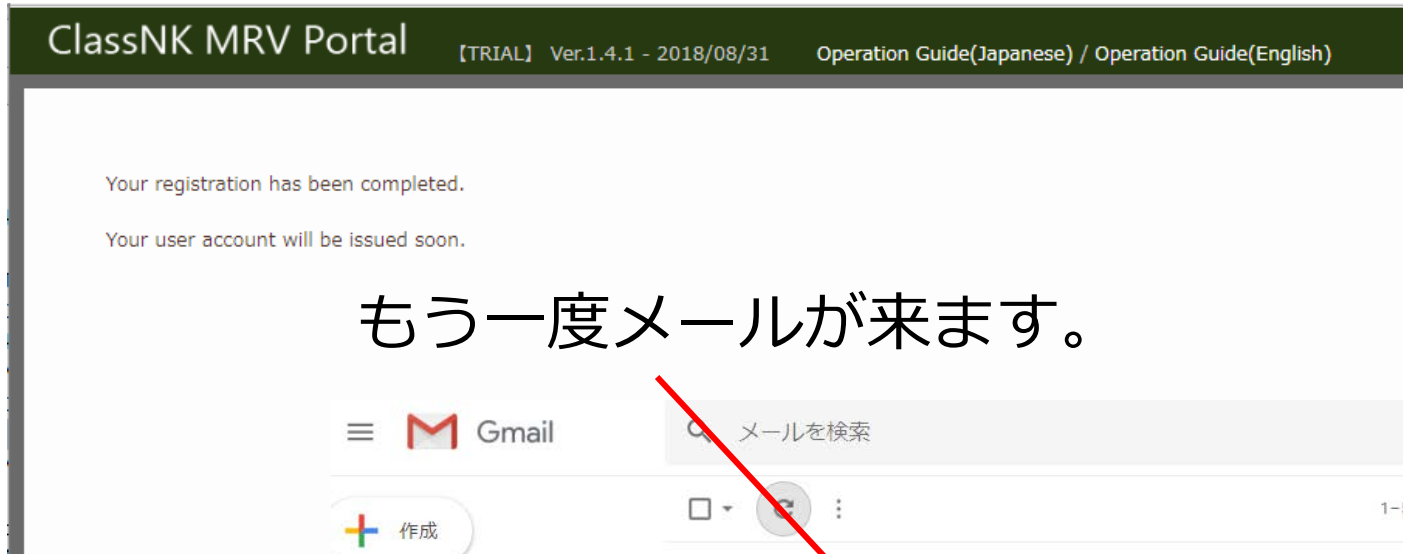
ClassNK MRV Portal 【TRIAL】 Ver.1.4.1 - 2018/08/31 Operation Guide(Japanese) / Operation Guide(English)

Your registration has been completed.

Your user account will be issued soon.

もう一度メールが来ます。

Gmail

メールを検索

作成

1-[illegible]